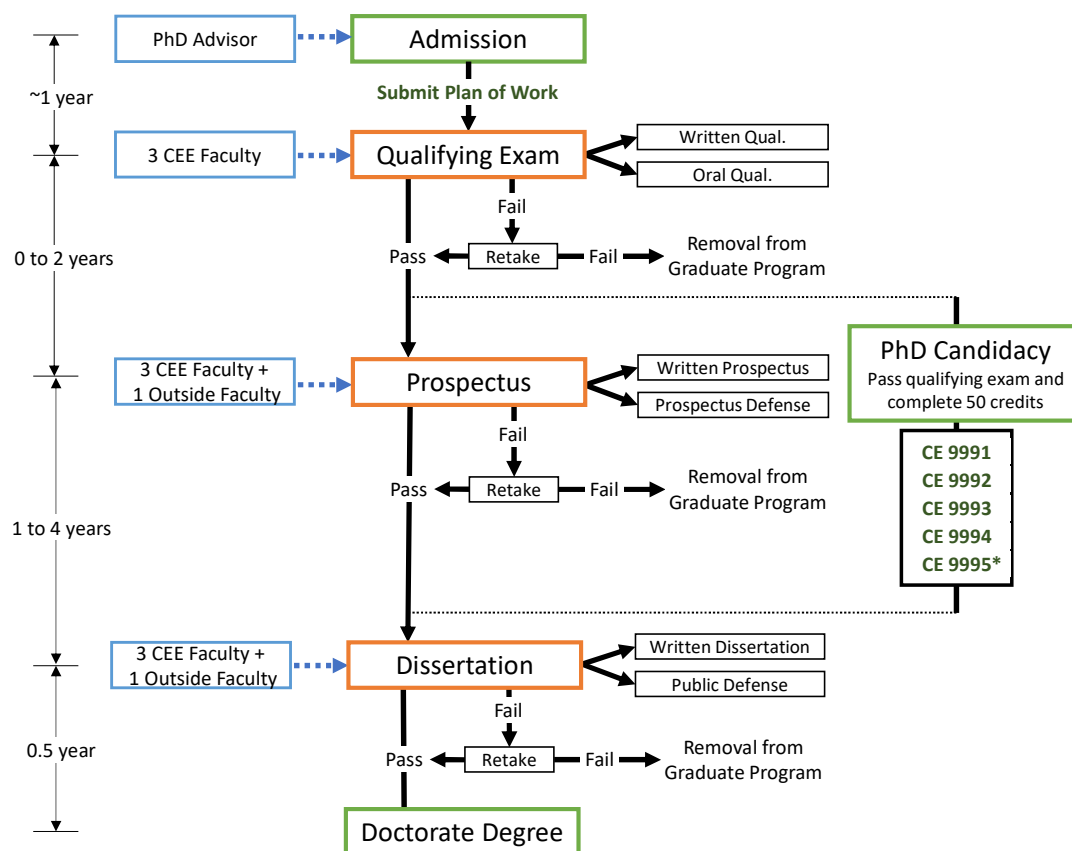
PhD Advisor

Admission

~1 year

Submit Plan of Work

3 CEE Faculty

Qualifying Exam

Written Qual.

Oral Qual.

Fail

0 to 2 years

Pass

Retake

Fail

Removal from Graduate Program

PhD Candidacy

Pass qualifying exam and complete 50 credits

3 CEE Faculty + 1 Outside Faculty

Prospectus

Written Prospectus

Prospectus Defense

Fail

CE 9991
CE 9992
CE 9993
CE 9994
CE 9995*

Pass

Retake

Fail

Removal from Graduate Program

1 to 4 years

3 CEE Faculty + 1 Outside Faculty

Dissertation

Written Dissertation

Public Defense

Fail

0.5 year

Pass

Retake

Fail

Removal from Graduate Program

Doctorate Degree